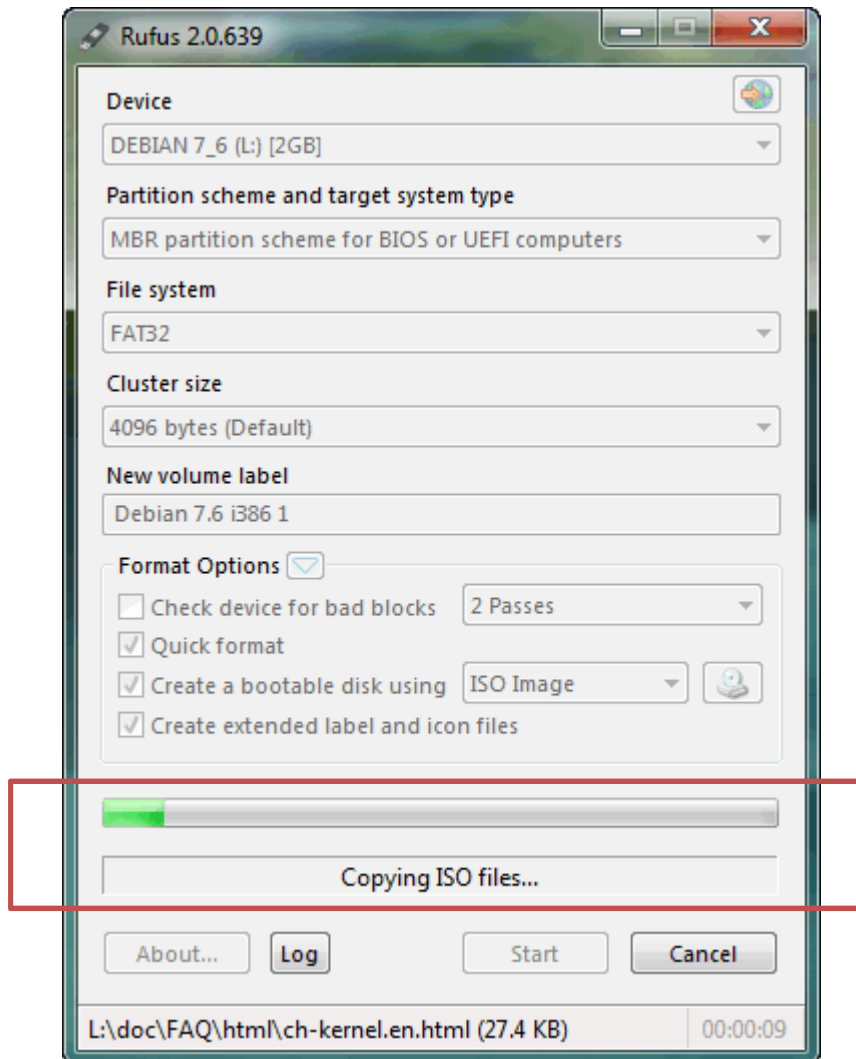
Rufus 2.0.639

Device

DEBIAN 7_6 (L:) [2GB]

Partition scheme and target system type

MBR partition scheme for BIOS or UEFI computers

File system

FAT32

Cluster size

4096 bytes (Default)

New volume label

Debian 7.6 i386 1

Format Options

Check device for bad blocks

2 Passes

Quick format

Create a bootable disk using

ISO Image

Create extended label and icon files

Copying ISO files...

About...

Log

Start

Cancel

L:\doc\FAQ\html\ch-kernel.en.html (27.4 KB)

00:00:09